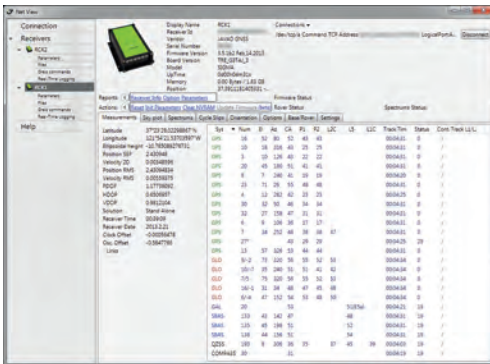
Net View

Connection
Receivers
RCX2
Parameters
Files
Sleep commands
Real-Time Logging
RCX1
Parameters
Files
Sleep commands
Real-Time Logging
Help

Display Name RCX1
Receiver Id
Version JAVAD GNSS
Serial Number
Firmware Version 3.5.1b2 Feb,14,2013
Board Version TRE_G3TAJ_3
Model SIGMA
UpTime 0d00h04m31s
Memory 0.00 Bytes / 1.85 GB
Position 37.39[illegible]

Connections
/dev/tcp/a Command TCP Address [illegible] Disconnect

Reports: Receiver Info Options Parameters Firmware Status
Actions: Reset Init Parameters Clear NVRAM Update Firmware Rover Status Spectrums Status

Measurements Sky plot Spectrums Cycle Slips Orientation Options Base Rover Settings

Latitude 37°23'26.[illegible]
Longitude -121°54'21.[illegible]
Ellipsoidal Height -10.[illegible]
Position SEP 2.435948
Velocity 2D 0.00348596
Position RMS 2.40594834
Velocity RMS 0.00559879
PDOP 1.17756092
HDOP 0.6506697
VDOP 0.9812104
Solution Stand Alone
Receiver Time 00:04:09
Receiver Date 2013.2.21
Clock Offset -0.00059478
Osc. Offset -0.5947788
Links

| Sys | Num | El | Az | CA | P1 | P2 | L2C | L5 | L1C | Track Tim | Status | Cont Track L1/L |
|---|---|---|---|---|---|---|---|---|---|---|---|---|
| GPS | 16 | 58 | 80 | 52 | 45 | 45 | | | | 00:04:11 | 29 | / |
| GPS | 10 | 19 | 206 | 40 | 25 | 25 | | | | 00:04:11 | 29 | / |
| GPS | 3 | 19 | 126 | 40 | 22 | 22 | | | | 00:04:11 | 29 | / |
| GPS | 20 | 49 | 130 | 51 | 41 | 41 | | | | 00:04:11 | 29 | / |
| GPS | 6 | 7 | 240 | 41 | 19 | 19 | | | | 00:04:11 | 29 | / |
| GPS | 23 | 71 | 26 | 55 | 48 | 48 | | | | 00:04:11 | 29 | / |
| GPS | 4 | 12 | 282 | 42 | 25 | 25 | | | | 00:04:11 | 29 | / |
| GPS | 30 | 32 | 50 | 46 | 34 | 34 | | | | 00:04:11 | 29 | / |
| GPS | 32 | 27 | 158 | 47 | 31 | 31 | | | | 00:04:11 | 29 | / |
| GPS | 29 | 9 | 108 | 38 | 17 | 17 | | | | 00:04:11 | 29 | / |
| GPS | 7 | 34 | 252 | 48 | 38 | 38 | 47 | | | 00:04:11 | 29 | / |
| GPS | 27* | | | 43 | 29 | 29 | | | | 00:04:25 | 29 | / |
| GLO | 13 | 37 | 328 | 50 | 44 | 44 | | | | 00:04:11 | 29 | / |
| GLO | 8/-3 | 73 | 220 | 55 | 53 | 52 | 53 | | | 00:04:11 | 29 | / |
| GLO | 15/-7 | 35 | 240 | 51 | 41 | 41 | 42 | | | 00:04:11 | 29 | / |
| GLO | 7/5 | 75 | 320 | 55 | 53 | 52 | 53 | | | 00:04:11 | 29 | / |
| GLO | 16/-1 | 31 | 34 | 48 | 47 | 45 | 48 | | | 00:04:11 | 29 | / |
| GLO | 6/-4 | 17 | 152 | 54 | 34 | 33 | 34 | | | 00:04:11 | 29 | / |
| GAL | 20 | | | | | | | 5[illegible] | | 00:04:11 | 29 | / |
| SBAS | 133 | 41 | 142 | 47 | | | | 48 | | 00:04:11 | 29 | / |
| SBAS | 135 | 45 | 198 | 51 | | | | 52 | | 00:04:11 | 29 | / |
| SBAS | 138 | 44 | 156 | 51 | | | | 51 | | 00:04:11 | 29 | / |
| QZSS | 193 | 9 | 308 | 36 | 25 | | 37 | 45 | 39 | 00:04:11 | 29 | / |
| COMPASS | 20 | | | 31 | | | | | | 00:04:11 | 29 | / |